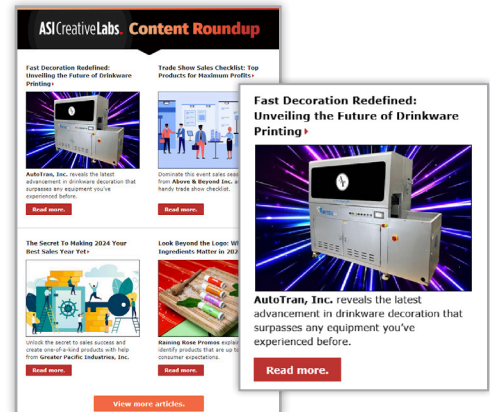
ASI Creative Labs. Content Roundup

Fast Decoration Redefined: Unveiling the Future of Drinkware Printing

AutoTran, Inc. reveals the latest advancement in drinkware decoration that surpasses any equipment you've experienced before.

Read more.

Trade Show Sales Checklist: Top Products for Maximum Profits

Dominate this event sales sea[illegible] from Above & Beyond Inc. a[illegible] handy trade show checklist.

Read more.

The Secret To Making 2024 Your Best Sales Year Yet

Unlock the secret to sales success and create one-of-a-kind products with help from Greater Pacific Industries, Inc.

Read more.

Look Beyond the Logo: Wh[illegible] Ingredients Matter in 202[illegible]

Raining Rose Promos explain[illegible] identify products that are up to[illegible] consumer expectations.

Read more.

View more articles.

Fast Decoration Redefined: Unveiling the Future of Drinkware Printing

AutoTran, Inc. reveals the latest advancement in drinkware decoration that surpasses any equipment you've experienced before.

Read more.